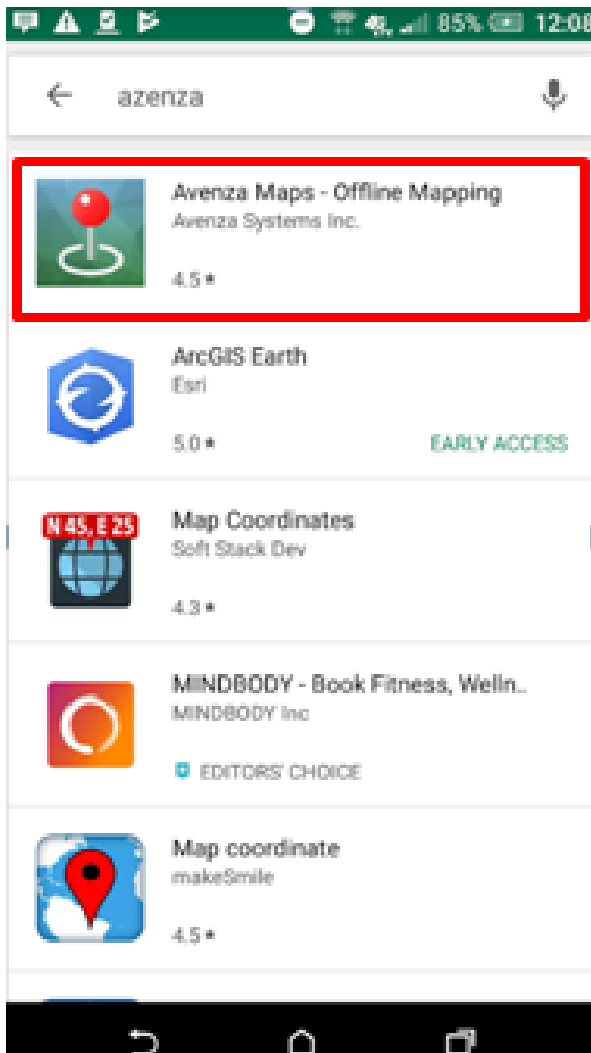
85% 12:08

azenza

Avenza Maps - Offline Mapping
Avenza Systems Inc.
4.5 ★

ArcGIS Earth
Esri
5.0 ★
EARLY ACCESS

N 45, E 25
Map Coordinates
Soft Stack Dev
4.3 ★

MINDBODY - Book Fitness, Welln..
MINDBODY Inc
EDITORS' CHOICE

Map coordinate
makeSmile
4.5 ★